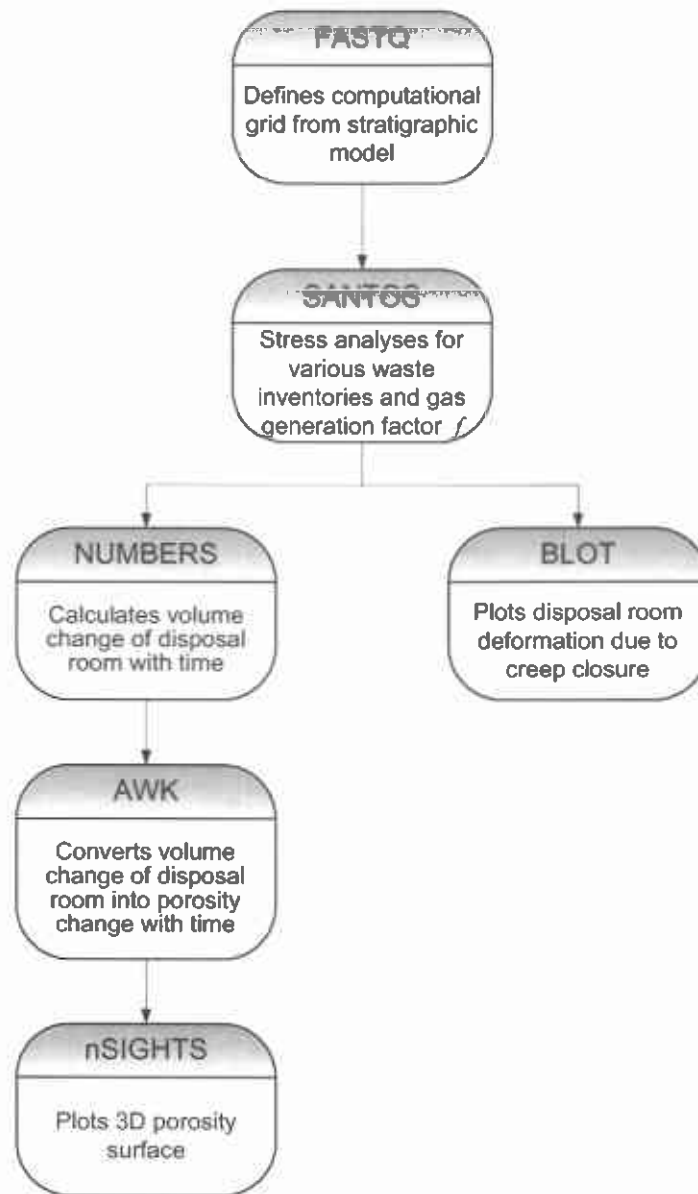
FASTQ

Defines computational grid from stratigraphic model

SANTOS

Stress analyses for various waste inventories and gas generation factor $f$

NUMBERS

Calculates volume change of disposal room with time

BLOT

Plots disposal room deformation due to creep closure

AWK

Converts volume change of disposal room into porosity change with time

nSIGHTS

Plots 3D porosity surface